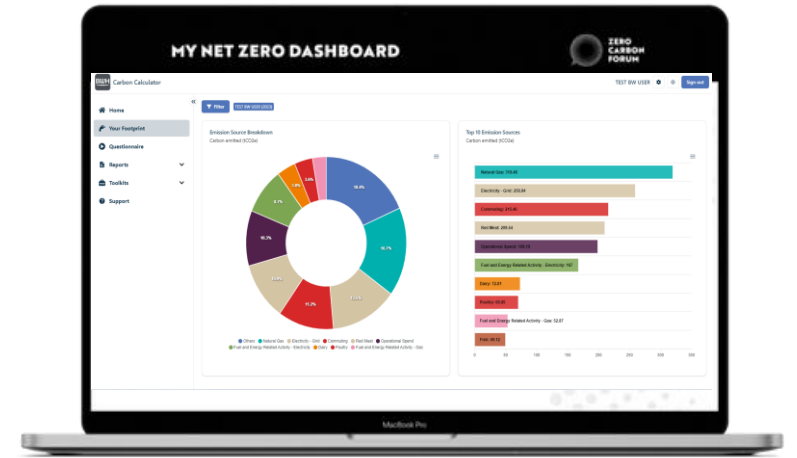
MY NET ZERO DASHBOARD

ZERO CARBON FORUM

Carbon Calculator

TEST BW USER

Sign out

Home

Your Footprint

Questionnaire

Reports

Toolkits

Support

Filter

TEST BW 2023 (2023)

Emission Source Breakdown

Carbon emitted (tCO2e)

18.4%

16.1%

13.5%

11.2%

13.6%

10.2%

8.1%

3.8%

3.4%

Others
Natural Gas
Electricity - Grid
Commuting
Red Meat
Operational Spend
Fuel and Energy Related Activity - Electricity
Dairy
Poultry
Fuel and Energy Related Activity - Gas

Top 10 Emission Sources

Carbon emitted (tCO2e)

Natural Gas: 319.68

Electricity - Grid: 258.84

Commuting: 215.36

Red Meat: 209.34

Operational Spend: 195.13

Fuel and Energy Related Activity - Electricity: 167

Dairy: 72.07

Poultry: 59.95

Fuel and Energy Related Activity - Gas: 52.87

Fish: 48.12

0
50
100
150
200
250
300
350

MacBook Pro